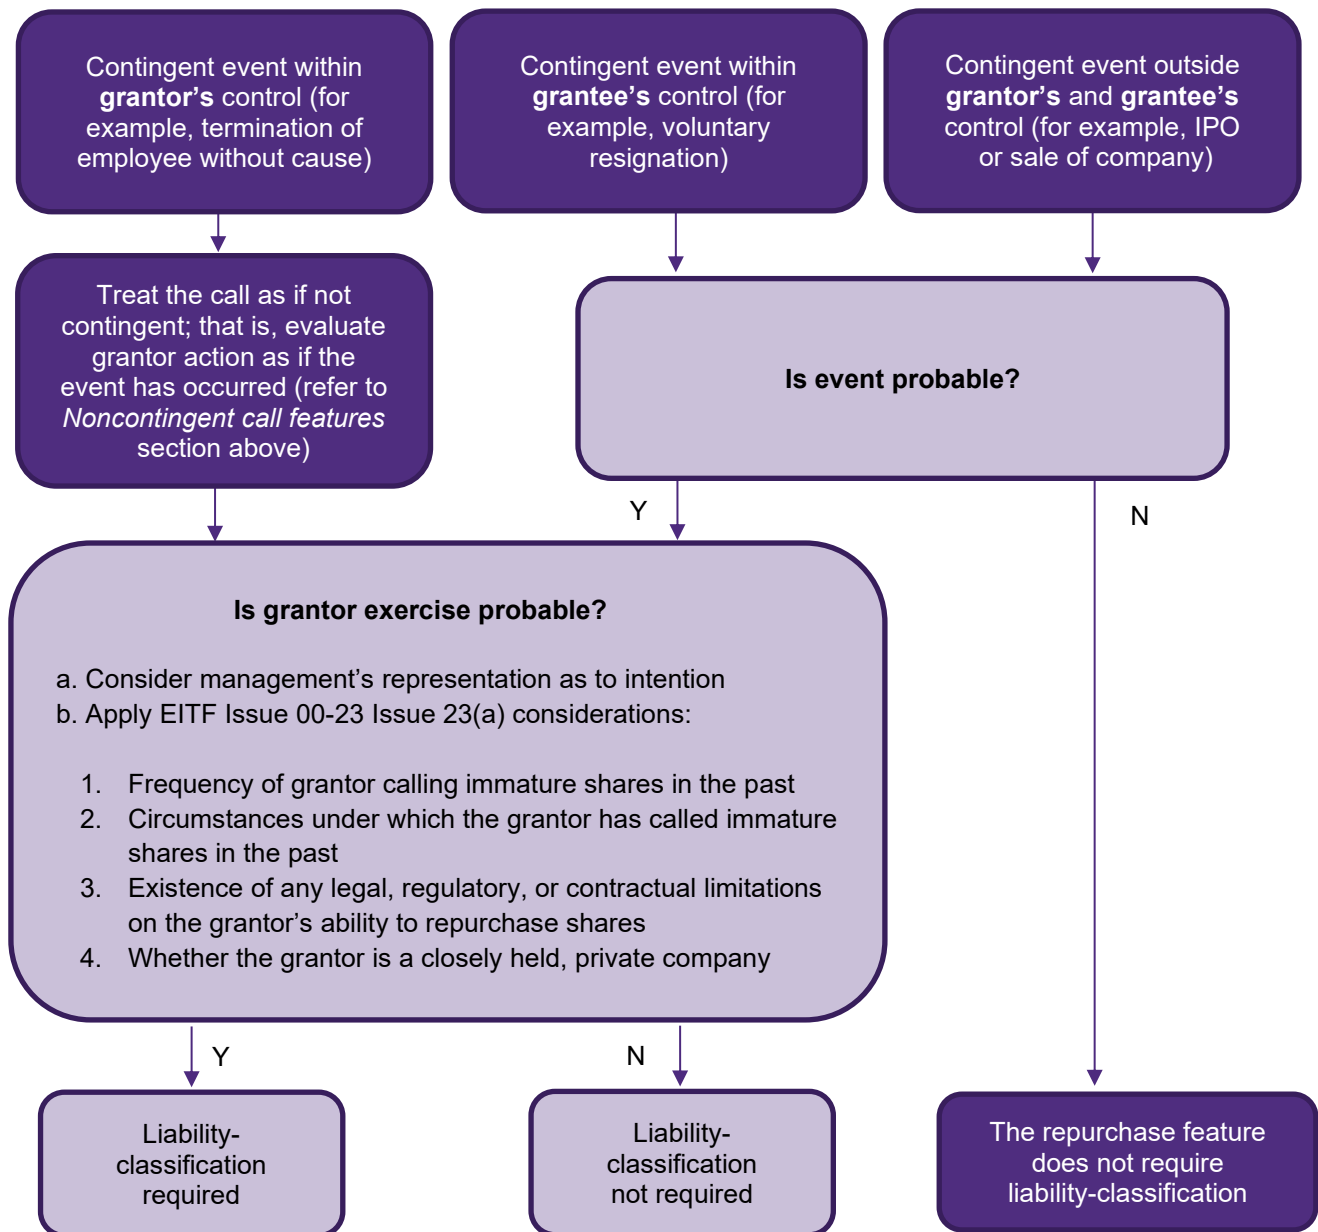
Contingent event within **grantor's** control (for example, termination of employee without cause)

Contingent event within **grantee's** control (for example, voluntary resignation)

Contingent event outside **grantor's** and **grantee's** control (for example, IPO or sale of company)

Treat the call as if not contingent; that is, evaluate grantor action as if the event has occurred (refer to *Noncontingent call features* section above)

**Is event probable?**

Y

N

**Is grantor exercise probable?**

a. Consider management's representation as to intention
b. Apply EITF Issue 00-23 Issue 23(a) considerations:

1. Frequency of grantor calling immature shares in the past
2. Circumstances under which the grantor has called immature shares in the past
3. Existence of any legal, regulatory, or contractual limitations on the grantor's ability to repurchase shares
4. Whether the grantor is a closely held, private company

Y

N

Liability-classification required

Liability-classification not required

The repurchase feature does not require liability-classification